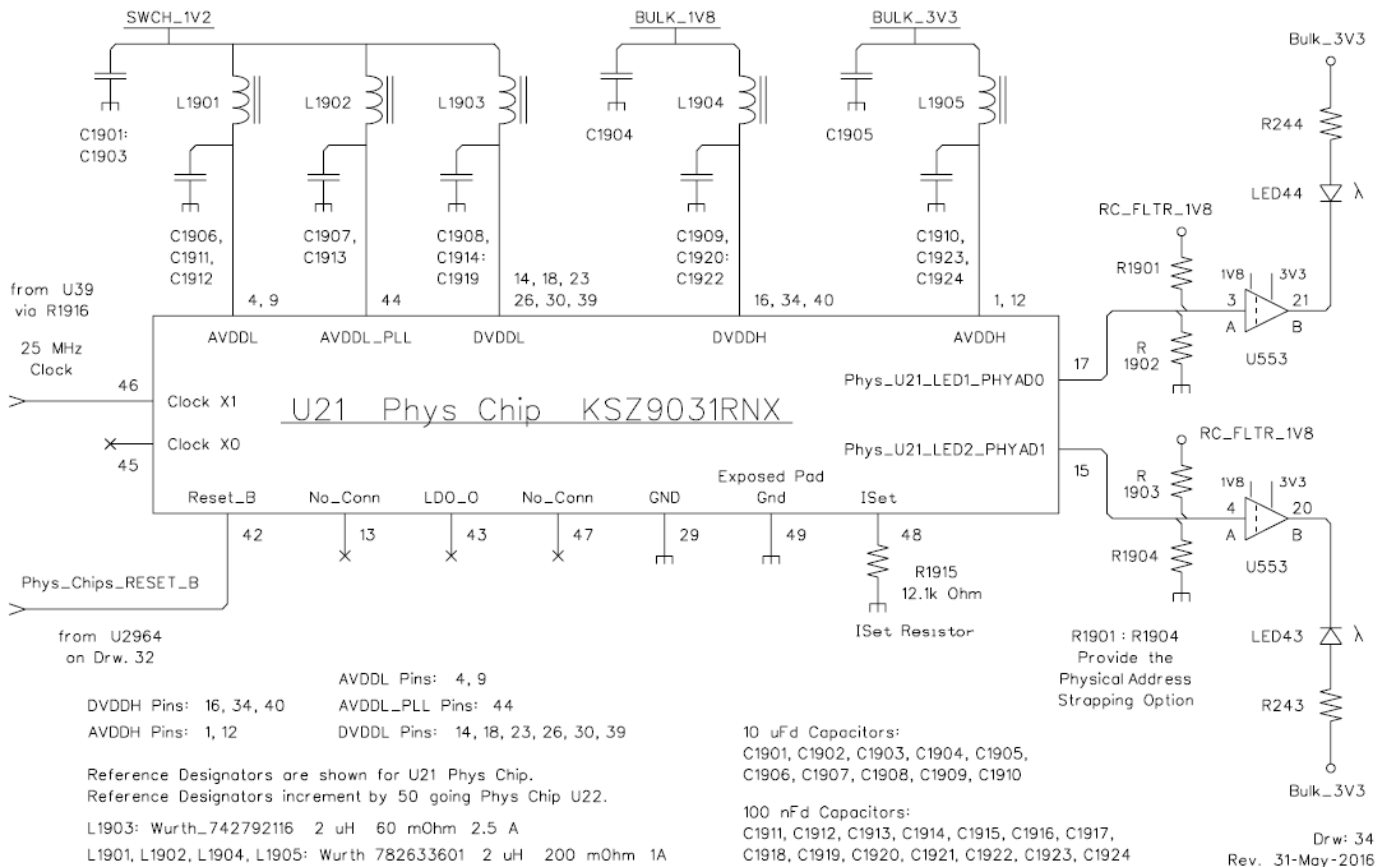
SWCH_1V2

BULK_1V8

BULK_3V3

Bulk_3V3

C1901:
C1903

L1901

L1902

L1903

C1904

L1904

C1905

L1905

R244

LED44

C1906,
C1911,
C1912

C1907,
C1913

C1908,
C1914:
C1919

C1909,
C1920:
C1922

C1910,
C1923,
C1924

RC_FLTR_1V8

R1901

from U39
via R1916

4, 9

44

14, 18, 23
26, 30, 39

16, 34, 40

1, 12

1V8

3V3

3

21

A

B

25 MHz
Clock

AVDDL

AVDDL_PLL

DVDDL

DVDDH

AVDDH

R
1902

U553

46

Clock X1

U21 Phys Chip KSZ9031RNX

Phys_U21_LED1_PHYAD0

17

Clock X0

45

Phys_U21_LED2_PHYAD1

RC_FLTR_1V8

15

Reset_B

No_Conn

LDO_O

No_Conn

GND

Exposed Pad
Gnd

ISet

R
1903

1V8

3V3

4

20

A

B

42

13

43

47

29

49

48

R1904

U553

Phys_Chips_RESET_B

R1915
12.1k Ohm

ISet Resistor

from U2964
on Drw. 32

R1901 : R1904
Provide the
Physical Address
Strapping Option

LED43

DVDDH Pins: 16, 34, 40

AVDDH Pins: 1, 12

AVDDL Pins: 4, 9

AVDDL_PLL Pins: 44

DVDDL Pins: 14, 18, 23, 26, 30, 39

R243

Reference Designators are shown for U21 Phys Chip.
Reference Designators increment by 50 going Phys Chip U22.

L1903: Wurth_742792116 2 uH 60 mOhm 2.5 A

L1901, L1902, L1904, L1905: Wurth 782633601 2 uH 200 mOhm 1A

10 uFd Capacitors:
C1901, C1902, C1903, C1904, C1905,
C1906, C1907, C1908, C1909, C1910

100 nFd Capacitors:
C1911, C1912, C1913, C1914, C1915, C1916, C1917,
C1918, C1919, C1920, C1921, C1922, C1923, C1924

Bulk_3V3

Drw: 34
Rev. 31-May-2016